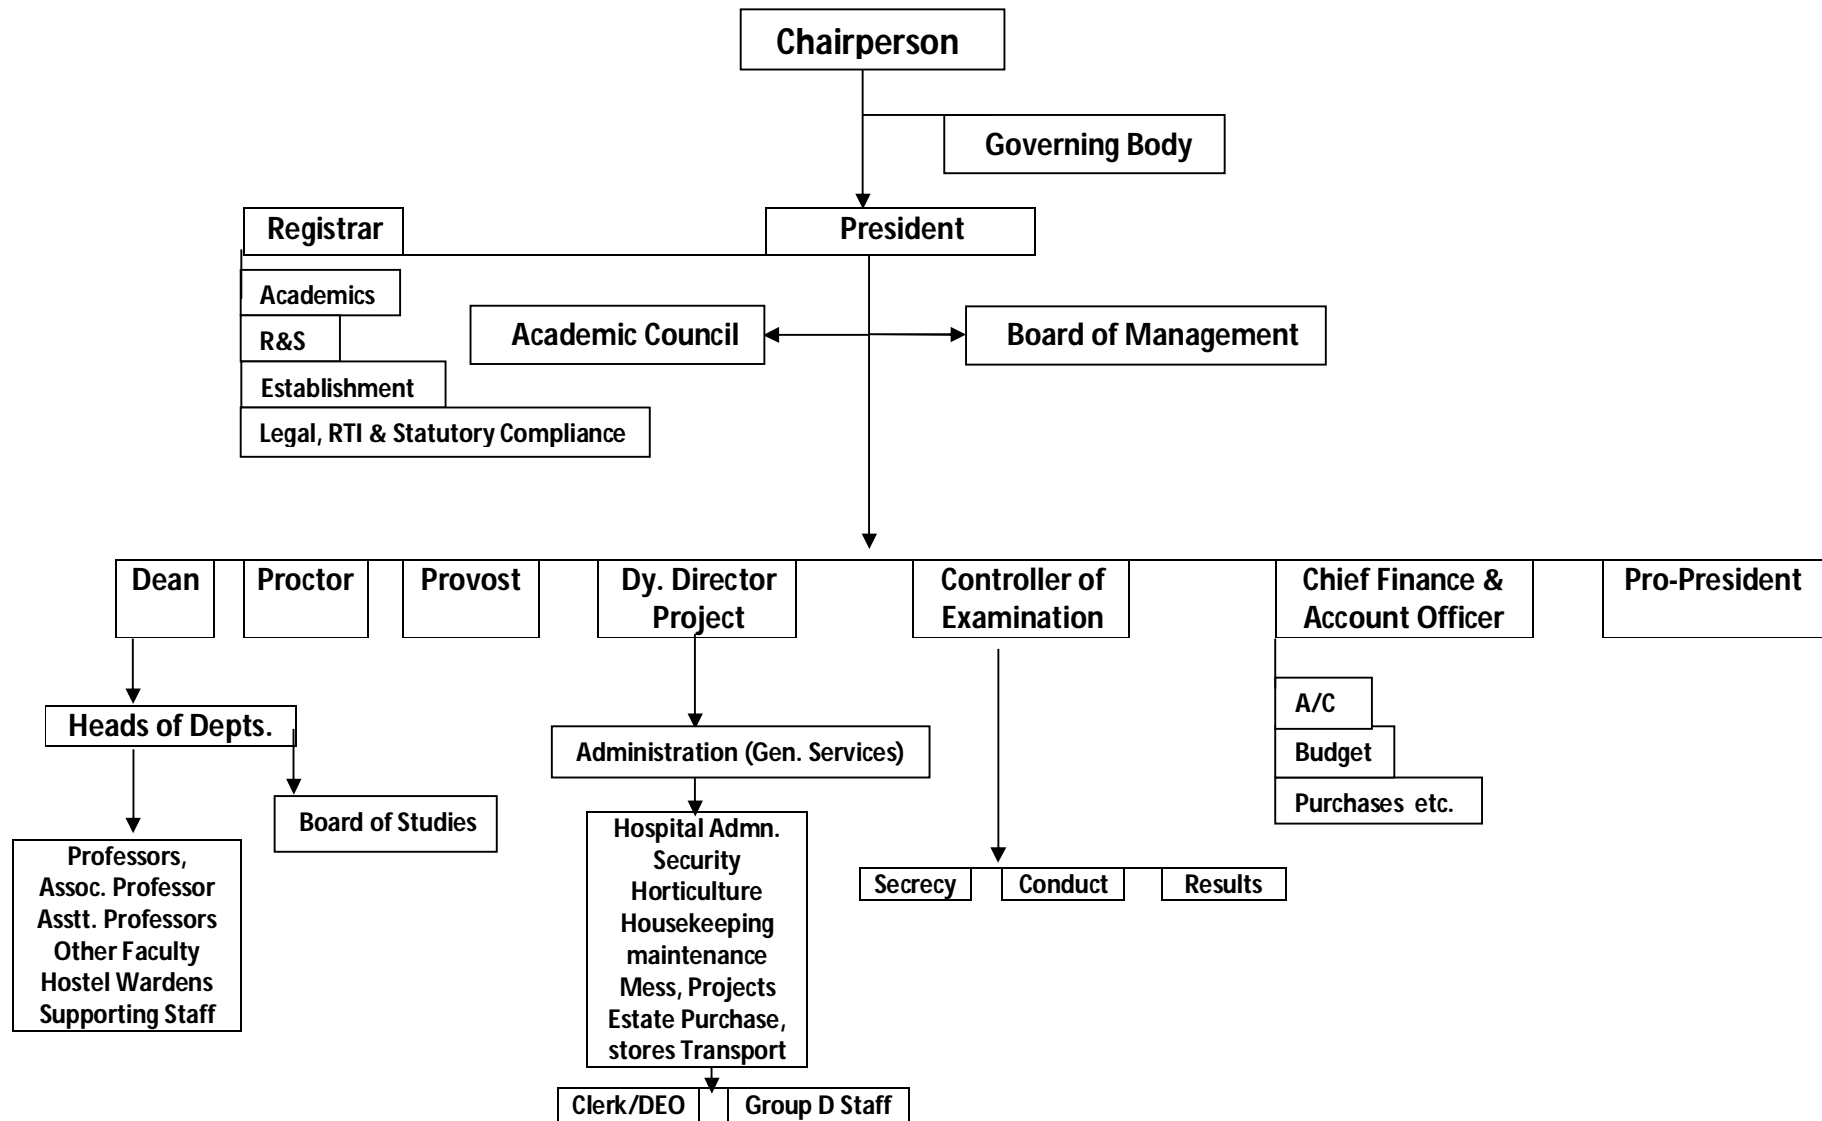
Chairperson

Governing Body

Registrar

President

Academics

R&S

Establishment

Legal, RTI & Statutory Compliance

Academic Council

Board of Management

Dean

Proctor

Provost

Dy. Director Project

Controller of Examination

Chief Finance & Account Officer

Pro-President

Heads of Depts.

Board of Studies

Professors, Assoc. Professor Asstt. Professors Other Faculty Hostel Wardens Supporting Staff

Administration (Gen. Services)

Hospital Admn. Security Horticulture Housekeeping maintenance Mess, Projects Estate Purchase, stores Transport

Clerk/DEO

Group D Staff

Secrecy

Conduct

Results

A/C

Budget

Purchases etc.